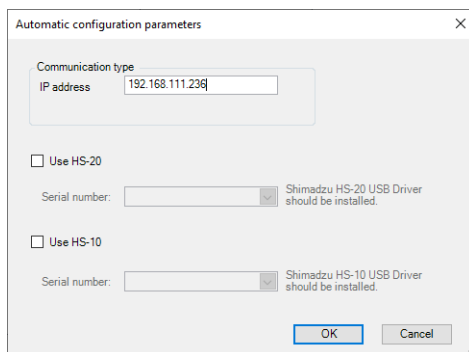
Automatic configuration parameters ×

Communication type
IP address 192.168.111.236

Use HS-20

Serial number: Shimadzu HS-20 USB Driver should be installed.

Use HS-10

Serial number: Shimadzu HS-10 USB Driver should be installed.

OK Cancel